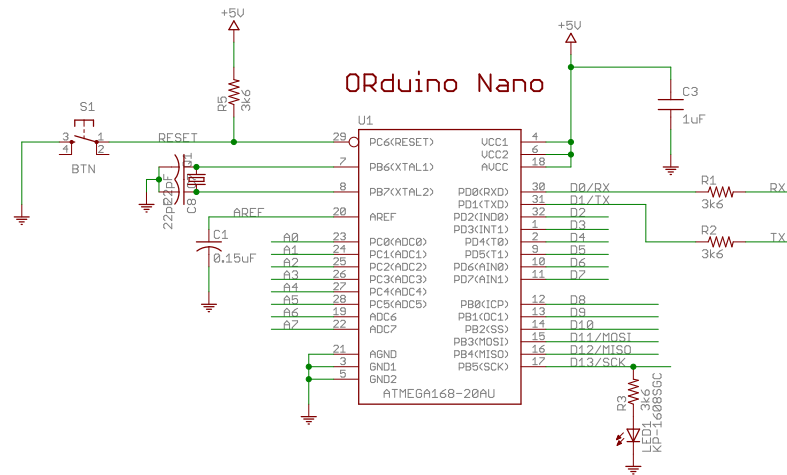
+5V

+5V

ORduino Nano

U1

S1

3 1
4 2

BTN

RESET

R5
3k6

29 PC6(RESET)
7 PB6(XTAL1)
8 PB7(XTAL2)
20 AREF

Q1

22pF

C8

AREF

C1
0.15uF

A0 23 PC0(ADC0)
A1 24 PC1(ADC1)
A2 25 PC2(ADC2)
A3 26 PC3(ADC3)
A4 27 PC4(ADC4)
A5 28 PC5(ADC5)
A6 19 ADC6
A7 22 ADC7

21 AGND
3 GND1
5 GND2

ATMEGA168-20AU

VCC1 4
VCC2 6
AVCC 18

C3
1uF

PD0(RXD) 30 D0/RX
PD1(TXD) 31 D1/TX
PD2(INT0) 32 D2
PD3(INT1) 1 D3
PD4(T0) 2 D4
PD5(T1) 9 D5
PD6(AIN0) 10 D6
PD7(AIN1) 11 D7

PB0(ICP) 12 D8
PB1(OC1) 13 D9
PB2(SS) 14 D10
PB3(MOSI) 15 D11/MOSI
PB4(MISO) 16 D12/MISO
PB5(SCK) 17 D13/SCK

R1
3k6
RX

R2
3k6
TX

R3
3k6

LED1
KP-1608SGC